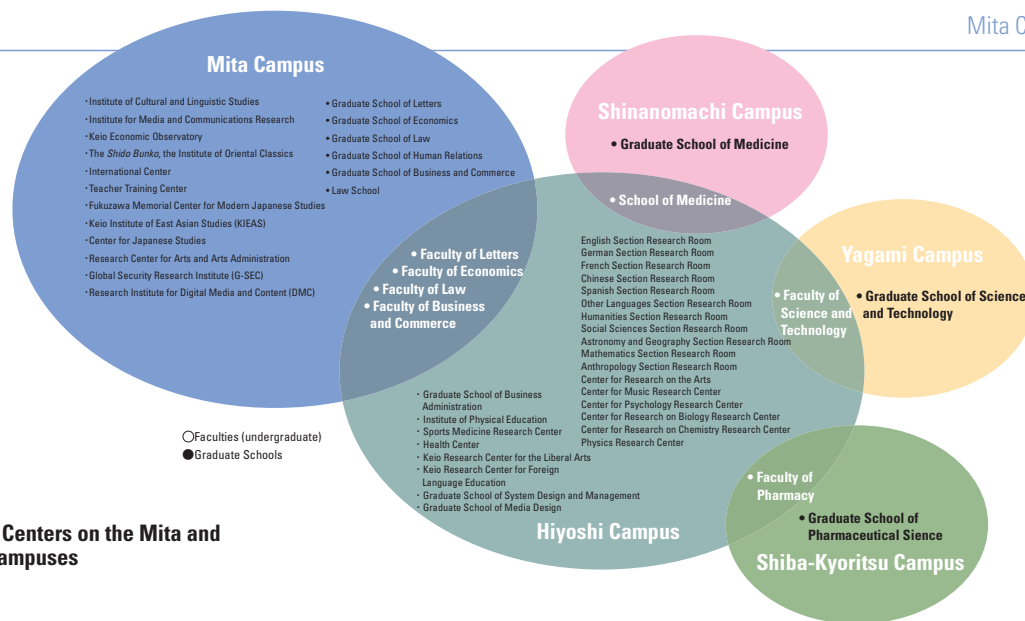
Mita C

Mita Campus

・Institute of Cultural and Linguistic Studies
・Institute for Media and Communications Research
・Keio Economic Observatory
・The *Shido Bunko*, the Institute of Oriental Classics
・International Center
・Teacher Training Center
・Fukuzawa Memorial Center for Modern Japanese Studies
・Keio Institute of East Asian Studies (KIEAS)
・Center for Japanese Studies
・Research Center for Arts and Arts Administration
・Global Security Research Institute (G-SEC)
・Research Institute for Digital Media and Content (DMC)

• Graduate School of Letters
• Graduate School of Economics
• Graduate School of Law
• Graduate School of Human Relations
• Graduate School of Business and Commerce
• Law School

Shinanomachi Campus

• Graduate School of Medicine

• School of Medicine

• Faculty of Letters
• Faculty of Economics
• Faculty of Law
• Faculty of Business and Commerce

English Section Research Room
German Section Research Room
French Section Research Room
Chinese Section Research Room
Spanish Section Research Room
Other Languages Section Research Room
Humanities Section Research Room
Social Sciences Section Research Room
Astronomy and Geography Section Research Room
Mathematics Section Research Room
Anthropology Section Research Room
Center for Research on the Arts
Center for Music Research Center
Center for Psychology Research Center
Center for Research on Biology Research Center
Center for Research on Chemistry Research Center
Physics Research Center

Yagami Campus

• Faculty of Science and Technology

• Graduate School of Science and Technology

・Graduate School of Business Administration
・Institute of Physical Education
・Sports Medicine Research Center
・Health Center
・Keio Research Center for the Liberal Arts
・Keio Research Center for Foreign Language Education
・Graduate School of System Design and Management
・Graduate School of Media Design

○Faculties (undergraduate)
●Graduate Schools

Centers on the Mita and
ampuses

Hiyoshi Campus

• Faculty of Pharmacy

• Graduate School of Pharmaceutical Sience

Shiba-Kyoritsu Campus